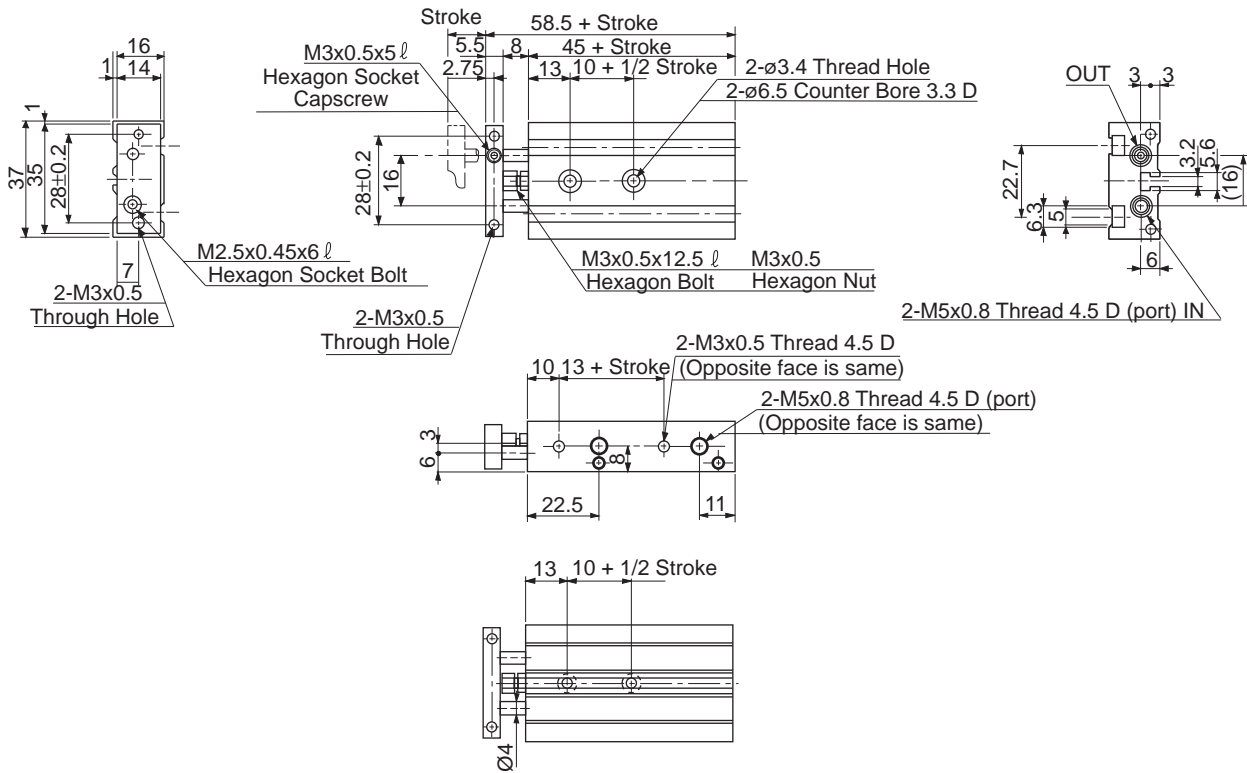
16
1
14
1
37
35
28±0.2
7
2-M3x0.5
Through Hole
M2.5x0.45x6 ℓ
Hexagon Socket Bolt

Stroke
5.5
2.75
8
58.5 + Stroke
45 + Stroke
13
10 + 1/2 Stroke
M3x0.5x5 ℓ
Hexagon Socket Capscrew
2-ø3.4 Thread Hole
2-ø6.5 Counter Bore 3.3 D
28±0.2
16
M3x0.5x12.5 ℓ
Hexagon Bolt
M3x0.5
Hexagon Nut
2-M3x0.5
Through Hole

OUT
3
3
3.2
5.6
(16)
22.7
6.3
5
6
2-M5x0.8 Thread 4.5 D (port) IN

10
13 + Stroke
2-M3x0.5 Thread 4.5 D
(Opposite face is same)
2-M5x0.8 Thread 4.5 D (port)
(Opposite face is same)
3
6
8
22.5
11

13
10 + 1/2 Stroke
Ø4